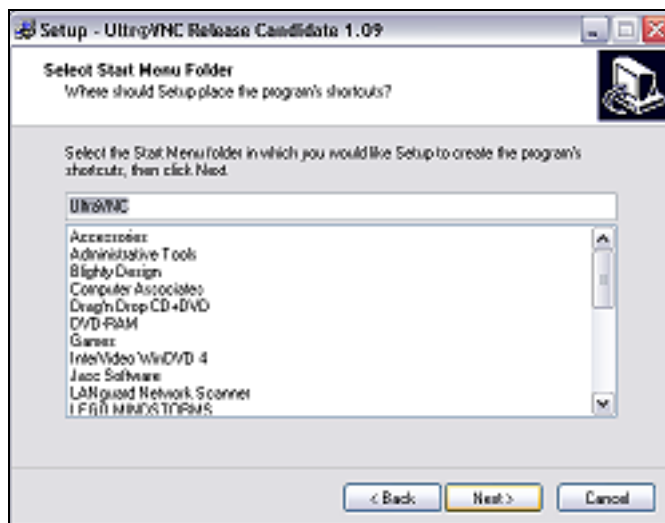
Setup - UltraVNC Release Candidate 1.09

Select Start Menu Folder
Where should Setup place the program's shortcuts?

Select the Start Menu folder in which you would like Setup to create the program's shortcuts, then click Next.

UltraVNC

Accessories
Administrative Tools
Blighty Design
Computer Associates
Drag'n Drop CD+DVD
DVD-RAM
Games
InterVideo WinDVD 4
Jasc Software
LANguard Network Scanner
LEGO MINDSTORMS

< Back
Next >
Cancel